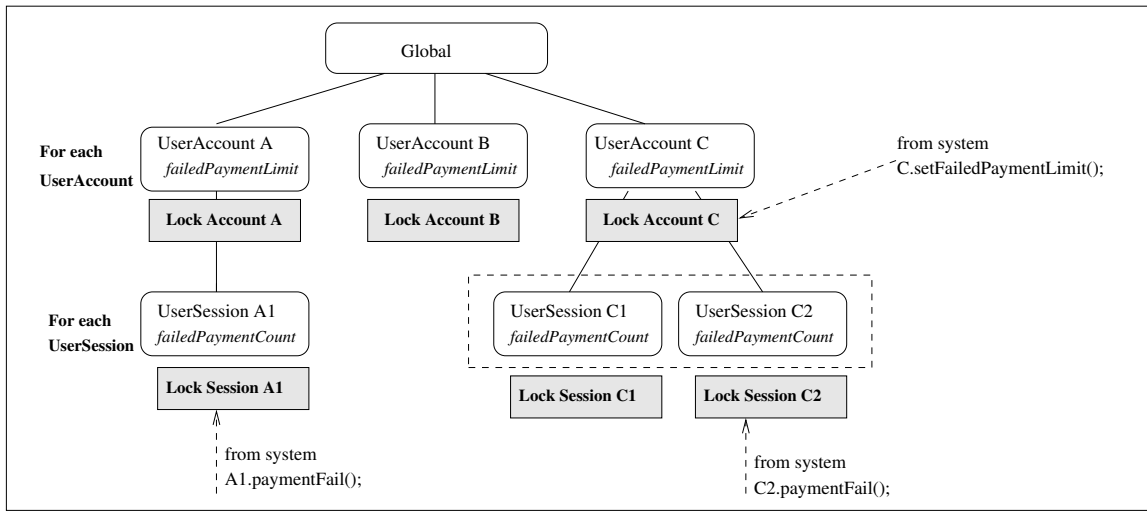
Global

For each UserAccount

UserAccount A
failedPaymentLimit

Lock Account A

UserAccount B
failedPaymentLimit

Lock Account B

UserAccount C
failedPaymentLimit

from system
C.setFailedPaymentLimit();

Lock Account C

For each UserSession

UserSession A1
failedPaymentCount

Lock Session A1

from system
A1.paymentFail();

UserSession C1
failedPaymentCount

UserSession C2
failedPaymentCount

Lock Session C1

Lock Session C2

from system
C2.paymentFail();